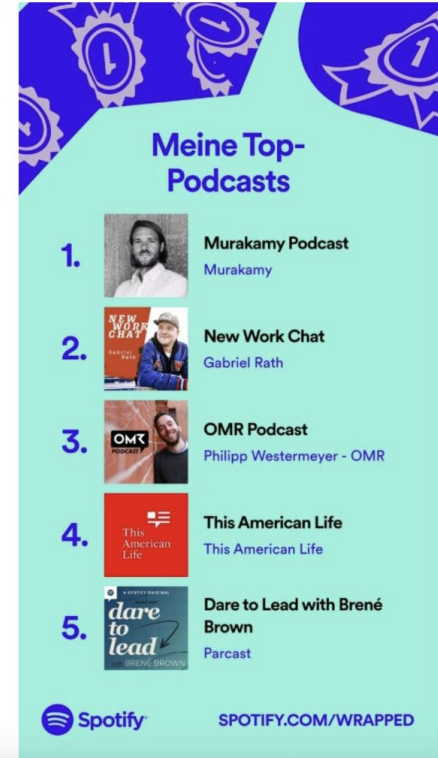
Meine Top-Podcasts

1. Murakamy Podcast
Murakamy

2. NEW WORK CHAT
Gabriel Rath
New Work Chat
Gabriel Rath

3. OMR PODCAST
OMR Podcast
Philipp Westermeyer - OMR

4. This American Life
This American Life
This American Life

5. A SPOTIFY ORIGINAL
dare to lead
BRENÉ BROWN
Dare to Lead with Brené Brown
Parcast

Spotify

SPOTIFY.COM/WRAPPED